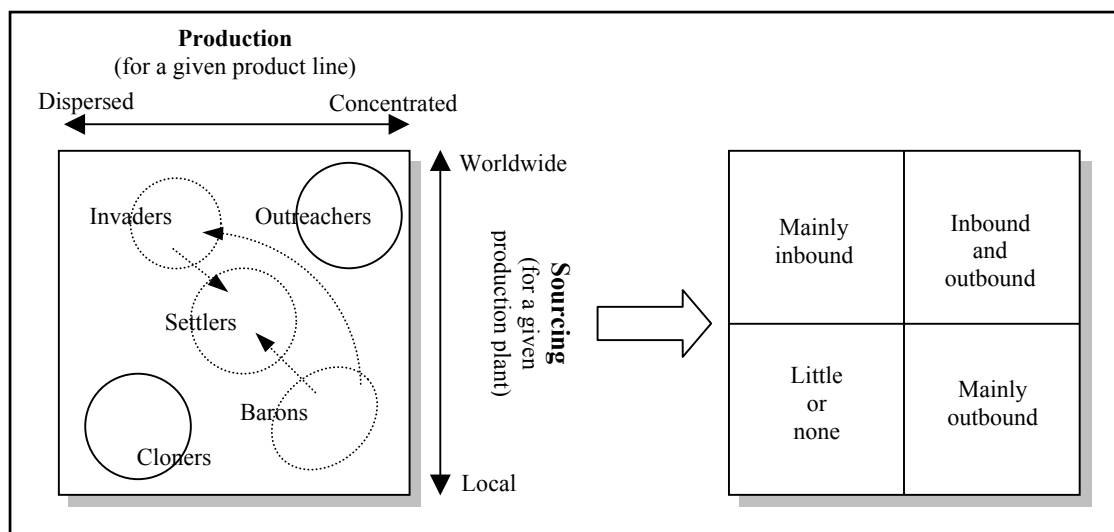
**Production**
(for a given product line)

Dispersed
Concentrated

Worldwide

Invaders
Outreachers
Settlers
Barons
Cloners

**Sourcing**
(for a given production plant)

Local

| Mainly inbound | Inbound and outbound |
|---|---|
| Little or none | Mainly outbound |